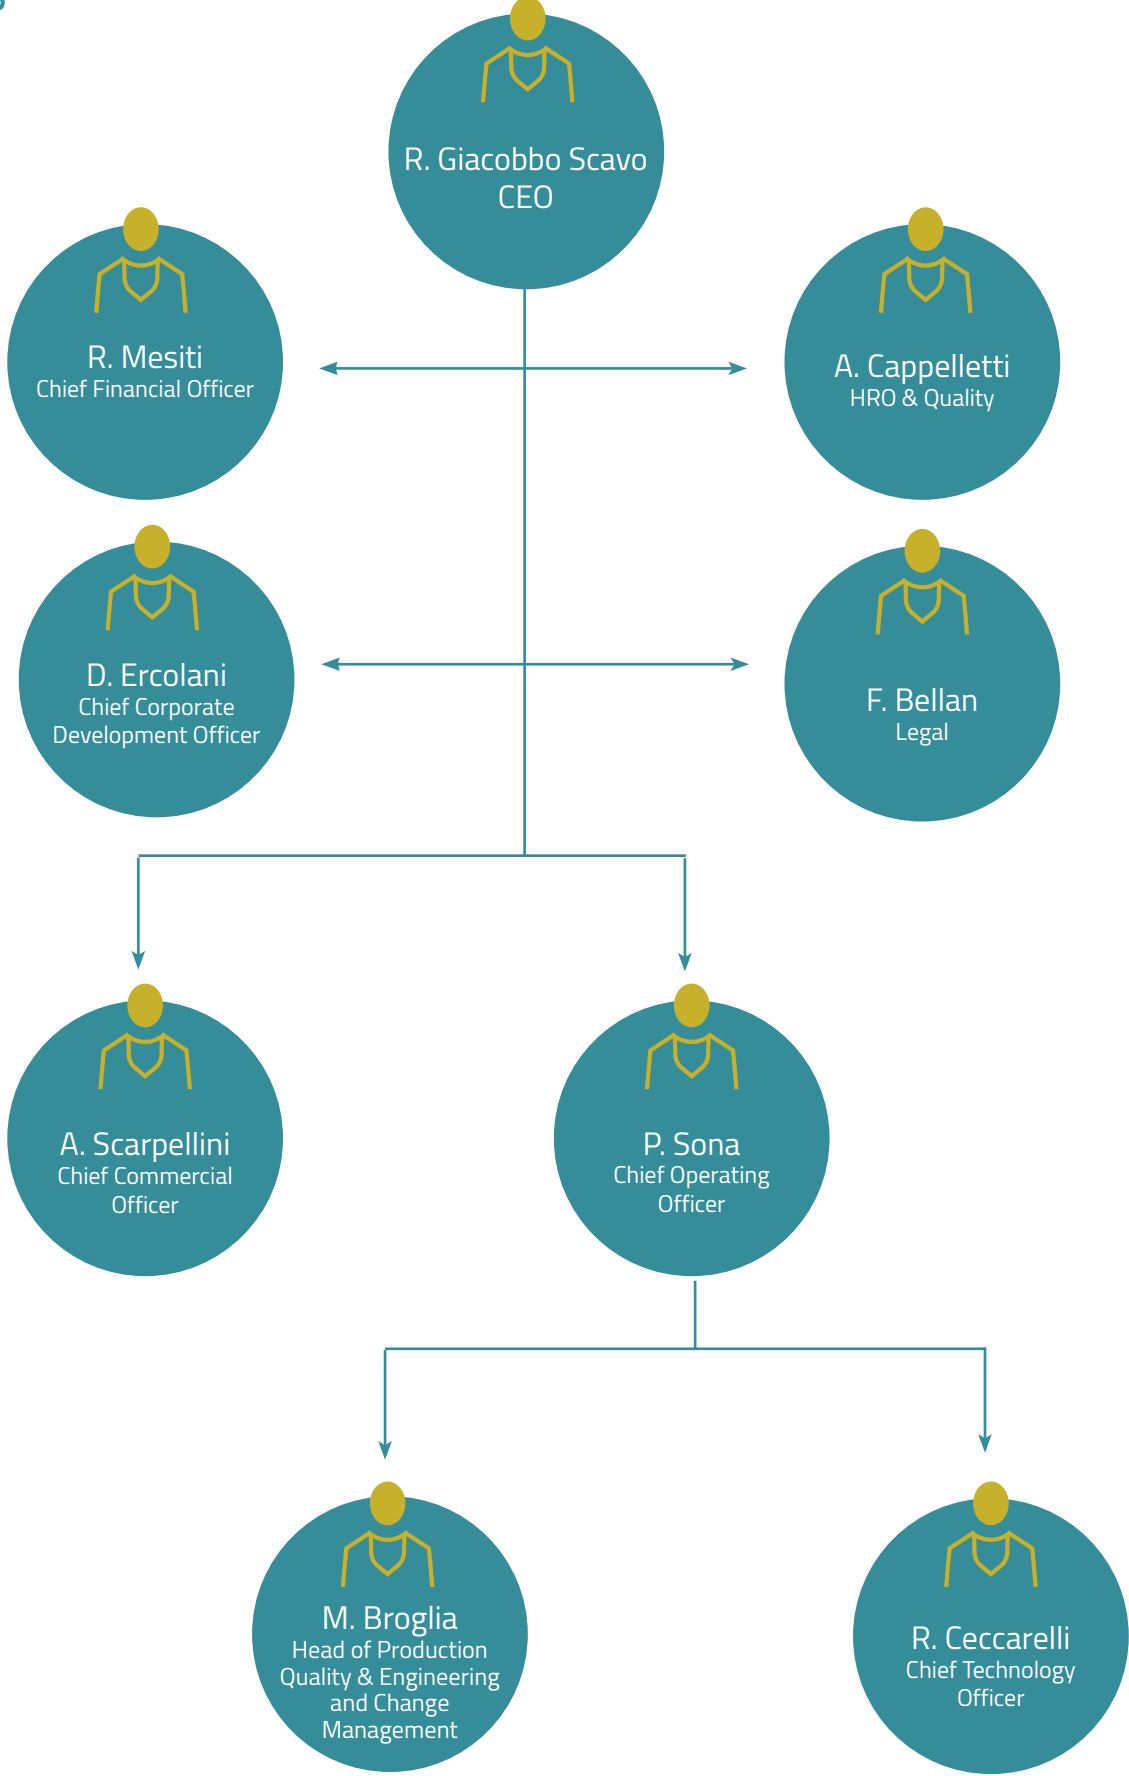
R. Giacobbo Scavo
CEO

R. Mesiti
Chief Financial Officer

A. Cappelletti
HRO & Quality

D. Ercolani
Chief Corporate Development Officer

F. Bellan
Legal

A. Scarpellini
Chief Commercial Officer

P. Sona
Chief Operating Officer

M. Broglia
Head of Production Quality & Engineering and Change Management

R. Ceccarelli
Chief Technology Officer